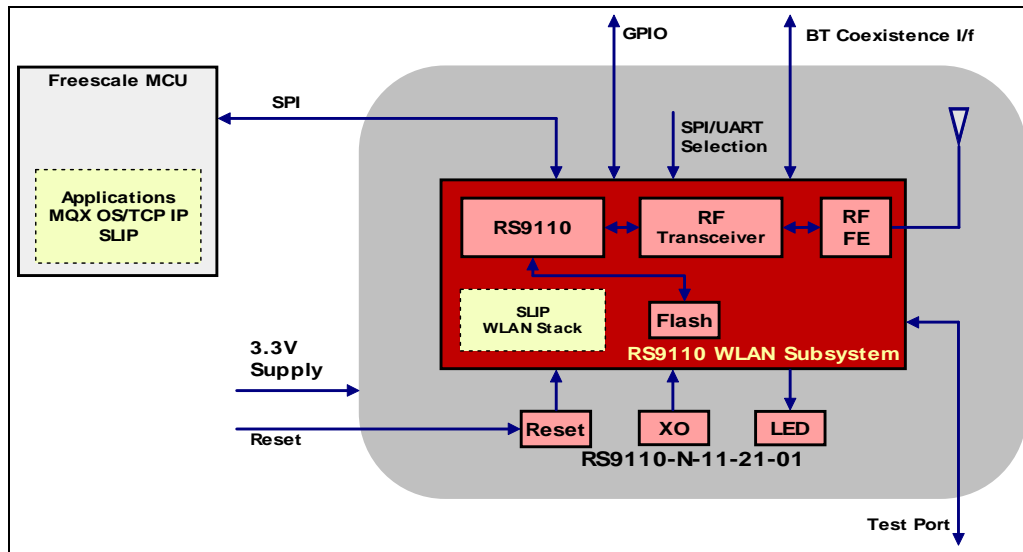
GPIO

BT Coexistence I/f

Freescale MCU

SPI

Applications
MQX OS/TCP IP
SLIP

SPI/UART
Selection

RS9110

RF
Transceiver

RF
FE

SLIP
WLAN Stack

Flash

RS9110 WLAN Subsystem

3.3V
Supply

Reset

Reset

XO

LED

RS9110-N-11-21-01

Test Port